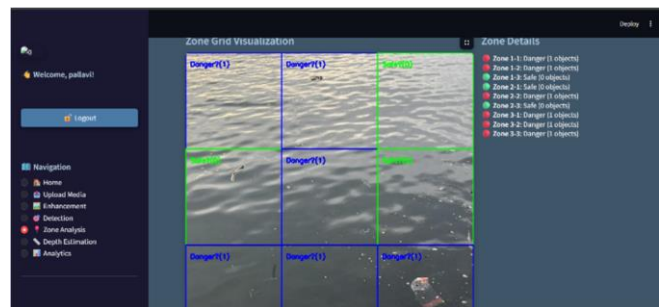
Deploy

Welcome, pallavi!

Logout

Navigation
Home
Upload Media
Enhancement
Detection
Zone Analysis
Depth Estimation
Analytics

Zone Grid Visualization

| Danger?(1) | Danger?(1) | Safe(0) |
|---|---|---|
| Safe(0) | Danger?(1) | Safe(0) |
| Danger?(1) | Danger?(1) | Danger?(1) |

Zone Details
Zone 1-1: Danger (1 objects)
Zone 1-2: Danger (1 objects)
Zone 1-3: Safe (0 objects)
Zone 2-1: Safe (0 objects)
Zone 2-2: Danger (1 objects)
Zone 2-3: Safe (0 objects)
Zone 3-1: Danger (1 objects)
Zone 3-2: Danger (1 objects)
Zone 3-3: Danger (1 objects)